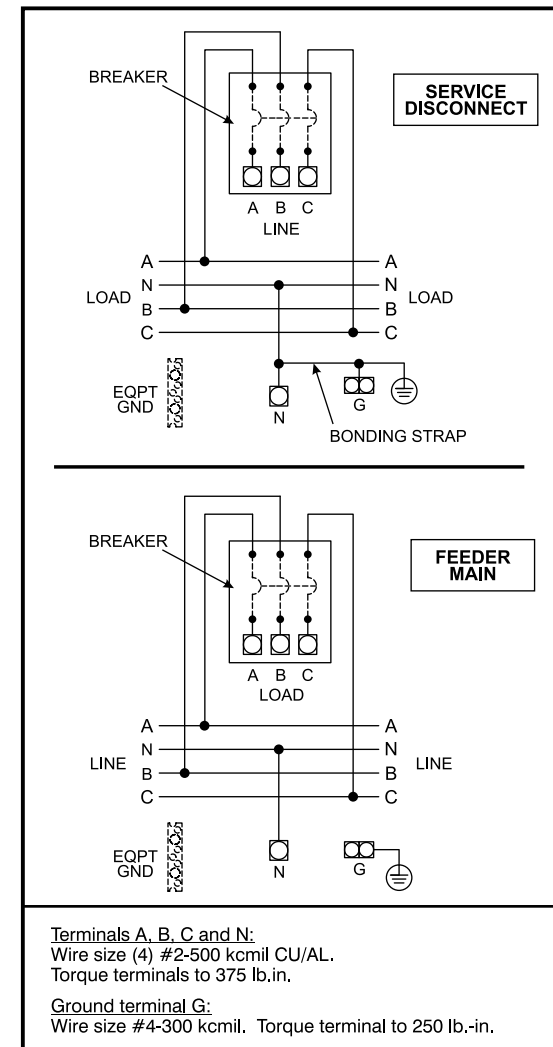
BREAKER

SERVICE DISCONNECT

A B C
LINE

A
N
LOAD
B
C

A
N
LOAD
B
C

EQPT GND

N

G

BONDING STRAP

BREAKER

FEEDER MAIN

A B C
LOAD

A
N
LINE
B
C

A
N
LINE
B
C

EQPT GND

N

G

Terminals A, B, C and N:
Wire size (4) #2-500 kcmil CU/AL.
Torque terminals to 375 lb.in.

Ground terminal G:
Wire size #4-300 kcmil. Torque terminal to 250 lb.-in.